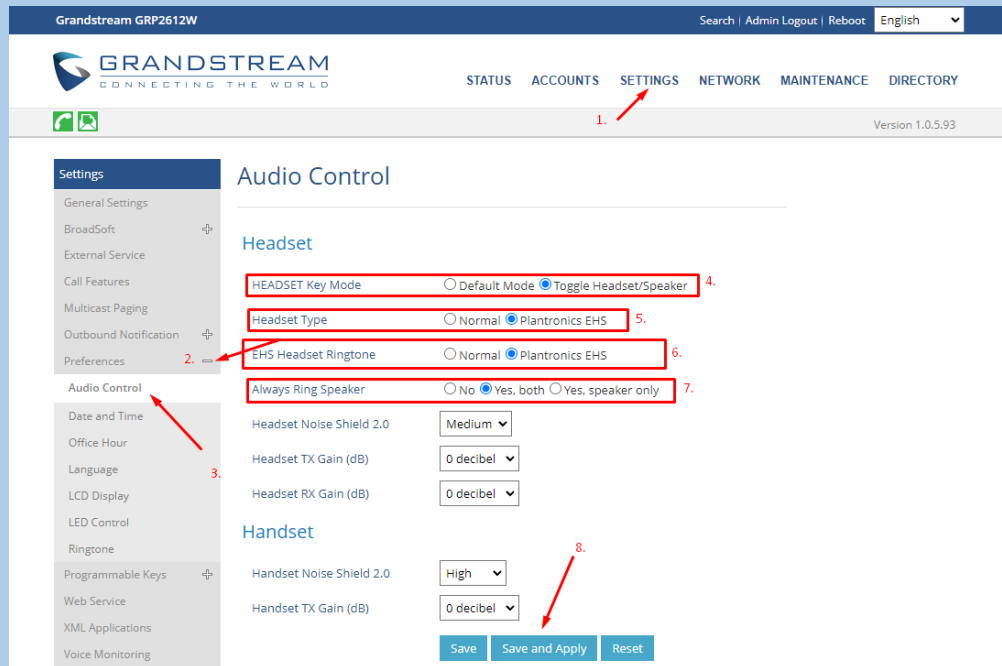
Grandstream GRP2612W

Search | Admin Logout | Reboot English

GRANDSTREAM
CONNECTING THE WORLD

STATUS ACCOUNTS SETTINGS NETWORK MAINTENANCE DIRECTORY

1.

Version 1.0.5.93

Settings
General Settings
BroadSoft
External Service
Call Features
Multicast Paging
Outbound Notification
Preferences
2.
Audio Control
Date and Time
Office Hour
Language
LCD Display
LED Control
Ringtone
3.
Programmable Keys
Web Service
XML Applications
Voice Monitoring

Audio Control

Headset

HEADSET Key Mode Default Mode Toggle Headset/Speaker 4.

Headset Type Normal Plantronics EHS 5.

EHS Headset Ringtone Normal Plantronics EHS 6.

Always Ring Speaker No Yes, both Yes, speaker only 7.

Headset Noise Shield 2.0 Medium

Headset TX Gain (dB) 0 decibel

Headset RX Gain (dB) 0 decibel

Handset

8.

Handset Noise Shield 2.0 High

Handset TX Gain (dB) 0 decibel

Save Save and Apply Reset